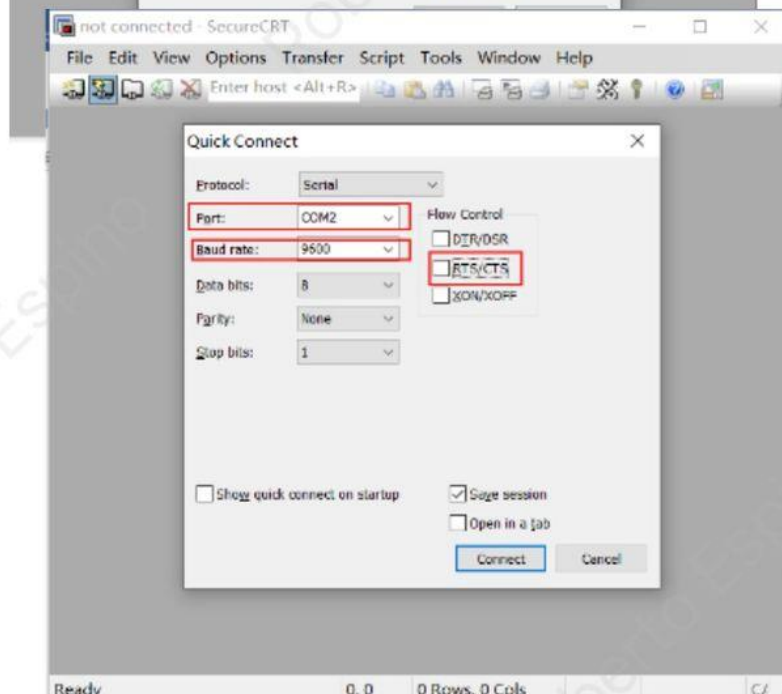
not connected - SecureCRT

File Edit View Options Transfer Script Tools Window Help

Enter host <Alt+R>

Quick Connect

Protocol: Serial

Port: COM2

Baud rate: 9600

Data bits: 8

Parity: None

Stop bits: 1

Flow Control

DTR/DSR

RTS/CTS

XON/XOFF

Show quick connect on startup

Save session

Open in a tab

Connect

Cancel

Ready

0, 0

0 Rows, 0 Cols